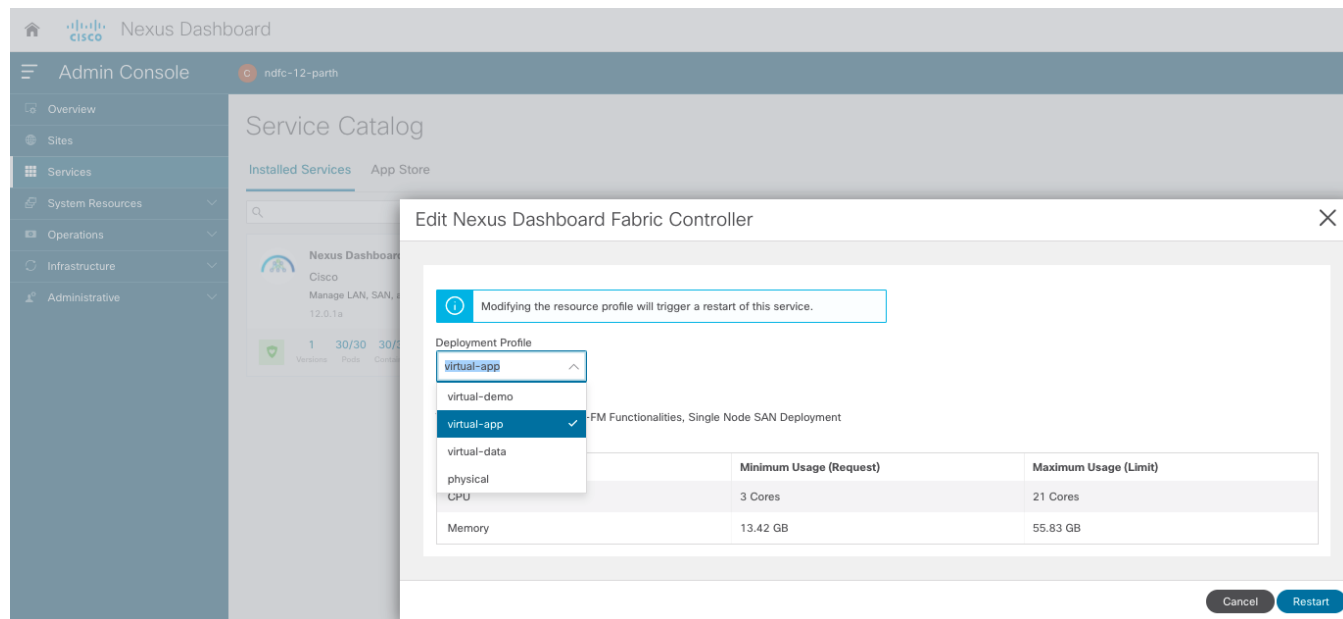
cisco Nexus Dashboard

Admin Console
ndfc-12-parth

Overview
Sites
Services
System Resources
Operations
Infrastructure
Administrative

Service Catalog

Installed Services App Store

Nexus Dashboar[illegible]
Cisco
Manage LAN, SAN, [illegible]
12.0.1a

1 30/30 30/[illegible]
Versions Pods Conta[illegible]

Edit Nexus Dashboard Fabric Controller

Modifying the resource profile will trigger a restart of this service.

Deployment Profile

virtual-app

virtual-demo
virtual-app
virtual-data
physical

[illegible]-FM Functionalities, Single Node SAN Deployment

| | Minimum Usage (Request) | Maximum Usage (Limit) |
|---|---|---|
| CPU | 3 Cores | 21 Cores |
| Memory | 13.42 GB | 55.83 GB |

Cancel Restart